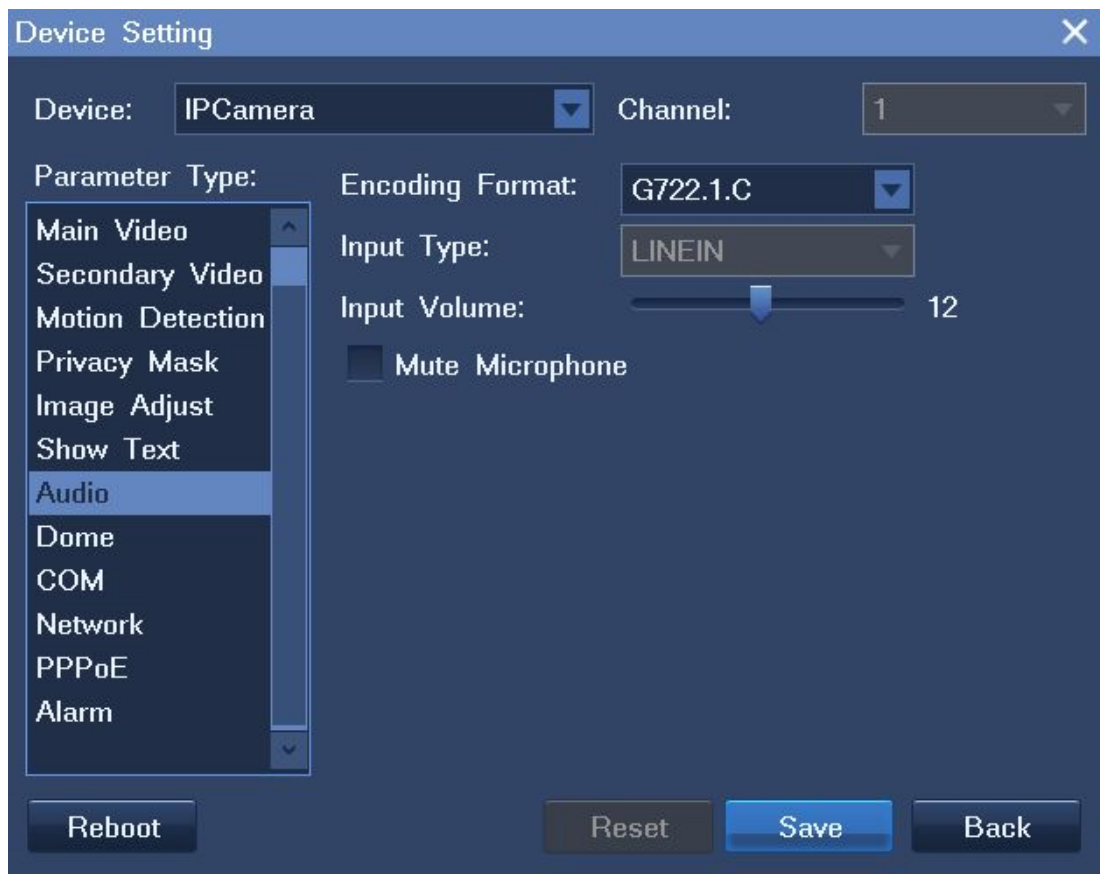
Device Setting

Device: IPCamera

Channel: 1

Parameter Type:

Main Video
Secondary Video
Motion Detection
Privacy Mask
Image Adjust
Show Text
Audio
Dome
COM
Network
PPPoE
Alarm

Encoding Format: G722.1.C

Input Type: LINEIN

Input Volume: 12

Mute Microphone

Reboot

Reset

Save

Back